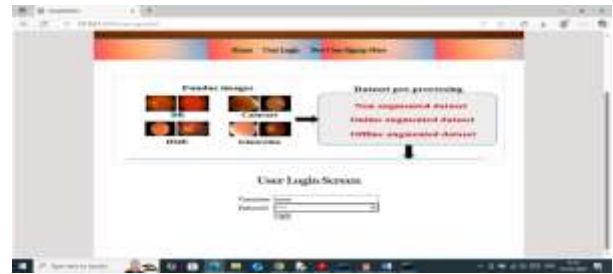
Home User Login New User Signup Here

Fundus Images

DR Cataract

DME Glaucoma

Dataset pre-processing

Non augmented dataset

Online augmented dataset

Offline augmented dataset

User Login Screen

Username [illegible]

Password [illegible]

Login